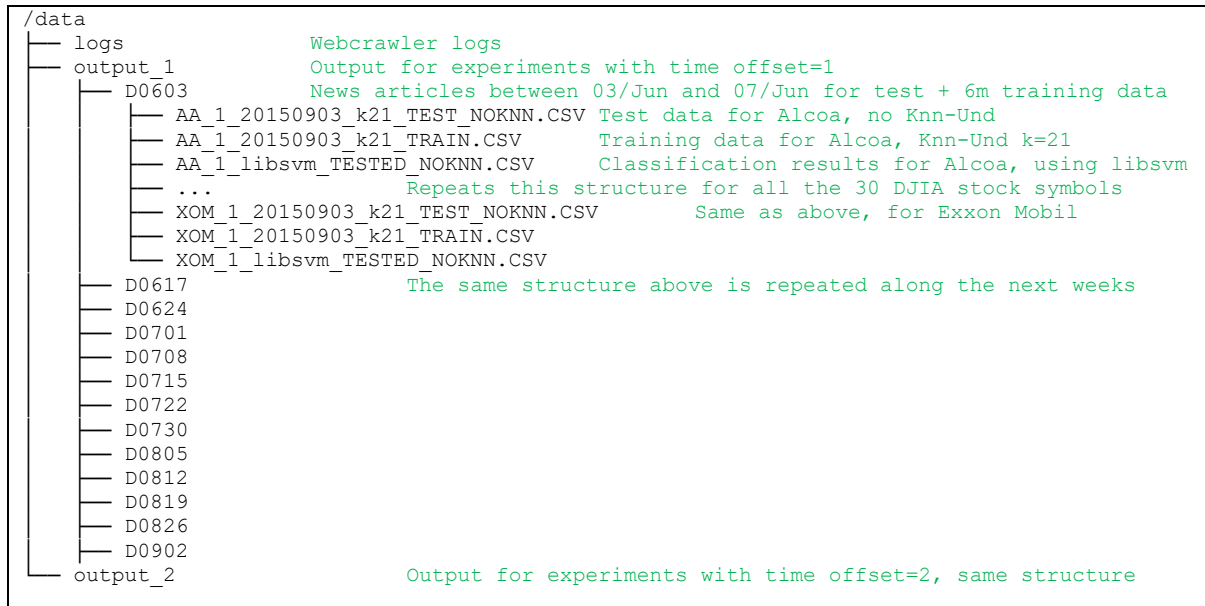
/data
├── logs Webcrawler logs
├── output_1 Output for experiments with time offset=1
│ ├── D0603 News articles between 03/Jun and 07/Jun for test + 6m training data
│ │ ├── AA_1_20150903_k21_TEST_NOKNN.CSV Test data for Alcoa, no Knn-Und
│ │ ├── AA_1_20150903_k21_TRAIN.CSV Training data for Alcoa, Knn-Und k=21
│ │ ├── AA_1_libsvm_TESTED_NOKNN.CSV Classification results for Alcoa, using libsvm
│ │ ├── ... Repeats this structure for all the 30 DJIA stock symbols
│ │ ├── XOM_1_20150903_k21_TEST_NOKNN.CSV Same as above, for Exxon Mobil
│ │ ├── XOM_1_20150903_k21_TRAIN.CSV
│ │ └── XOM_1_libsvm_TESTED_NOKNN.CSV
│ ├── D0617 The same structure above is repeated along the next weeks
│ ├── D0624
│ ├── D0701
│ ├── D0708
│ ├── D0715
│ ├── D0722
│ ├── D0730
│ ├── D0805
│ ├── D0812
│ ├── D0819
│ ├── D0826
│ ├── D0902
└── output_2 Output for experiments with time offset=2, same structure